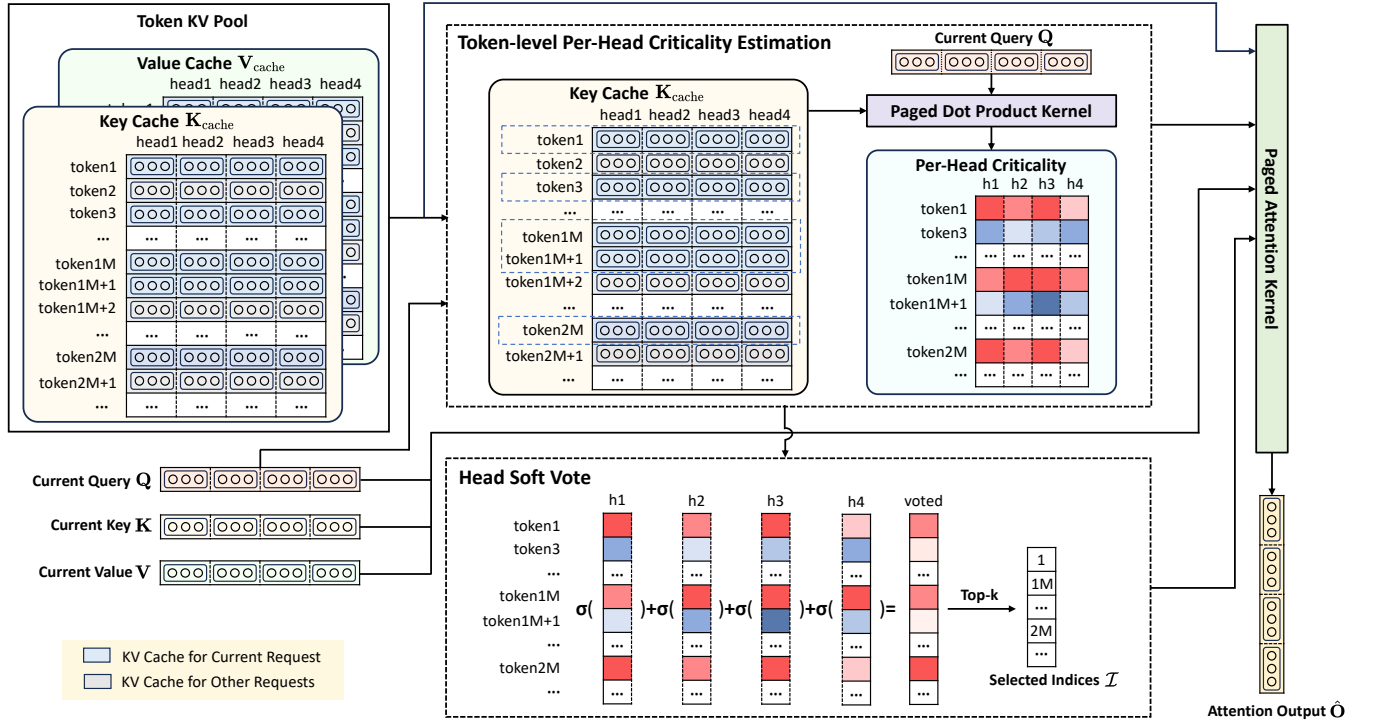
Token KV Pool

Value Cache $\mathbf{V}_{\text{cache}}$
head1 head2 head3 head4

Key Cache $\mathbf{K}_{\text{cache}}$
head1 head2 head3 head4

| | head1 | head2 | head3 | head4 |
|---|---|---|---|---|
| token1 | | | | |
| token2 | | | | |
| token3 | | | | |
| ··· | ··· | ··· | ··· | ··· |
| token1M | | | | |
| token1M+1 | | | | |
| token1M+2 | | | | |
| ··· | ··· | ··· | ··· | ··· |
| token2M | | | | |
| token2M+1 | | | | |
| ··· | ··· | ··· | ··· | ··· |

Token-level Per-Head Criticality Estimation

Current Query $\mathbf{Q}$

Key Cache $\mathbf{K}_{\text{cache}}$

| | head1 | head2 | head3 | head4 |
|---|---|---|---|---|
| token1 | | | | |
| token2 | | | | |
| token3 | | | | |
| ··· | ··· | ··· | ··· | ··· |
| token1M | | | | |
| token1M+1 | | | | |
| token1M+2 | | | | |
| ··· | ··· | ··· | ··· | ··· |
| token2M | | | | |
| token2M+1 | | | | |
| ··· | ··· | ··· | ··· | ··· |

Paged Dot Product Kernel

Per-Head Criticality

| | h1 | h2 | h3 | h4 |
|---|---|---|---|---|
| token1 | | | | |
| token3 | | | | |
| ··· | ··· | ··· | ··· | ··· |
| token1M | | | | |
| token1M+1 | | | | |
| ··· | ··· | ··· | ··· | ··· |
| token2M | | | | |
| ··· | ··· | ··· | ··· | ··· |

Paged Attention Kernel

Current Query $\mathbf{Q}$

Current Key $\mathbf{K}$

Current Value $\mathbf{V}$

Head Soft Vote

h1 h2 h3 h4 voted

token1
token3
···
token1M
token1M+1
···
token2M
···

$\sigma($ ··· $)+\sigma($ ··· $)+\sigma($ ··· $)+\sigma($ ··· $)=$

Top-k

1
1M
···
2M
···

Selected Indices $\mathcal{I}$

KV Cache for Current Request
KV Cache for Other Requests

Attention Output $\hat{\mathbf{O}}$